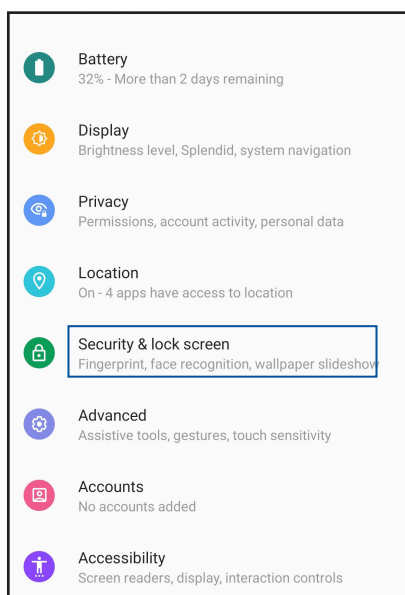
Battery
32% - More than 2 days remaining

Display
Brightness level, Splendid, system navigation

Privacy
Permissions, account activity, personal data

Location
On - 4 apps have access to location

Security & lock screen
Fingerprint, face recognition, wallpaper slideshow

Advanced
Assistive tools, gestures, touch sensitivity

Accounts
No accounts added

Accessibility
Screen readers, display, interaction controls